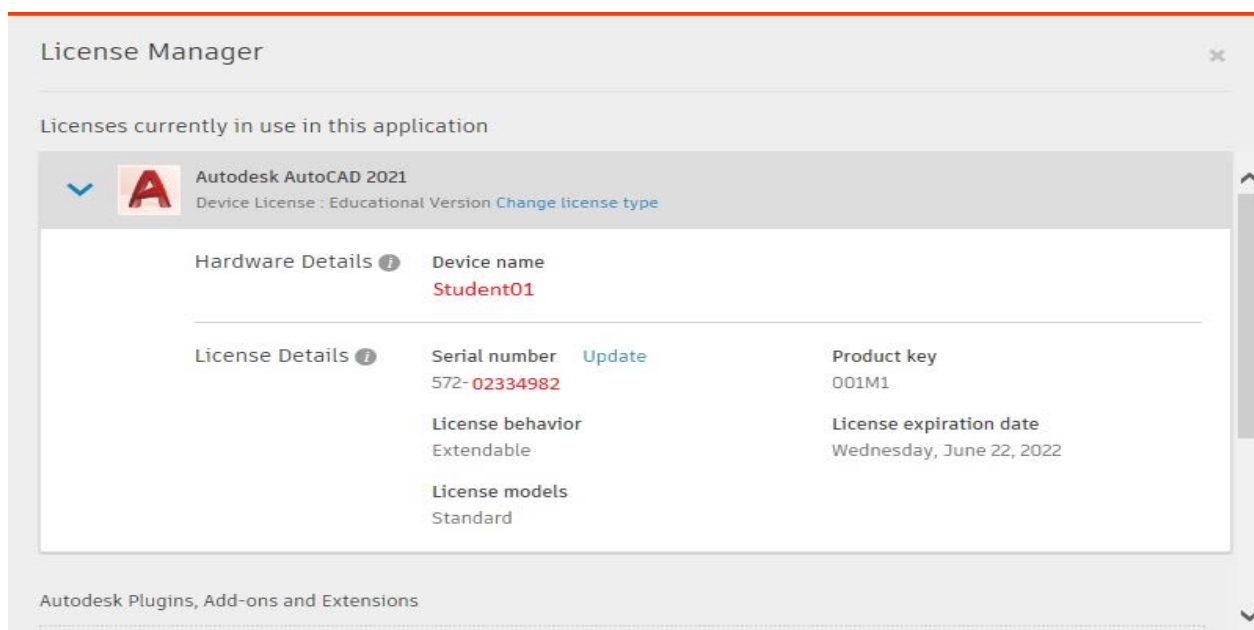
License Manager

×

Licenses currently in use in this application

A

Autodesk AutoCAD 2021
Device License : Educational Version Change license type

Hardware Details
Device name
Student01

License Details
Serial number Update
572-02334982

Product key
001M1

License behavior
Extendable

License expiration date
Wednesday, June 22, 2022

License models
Standard

Autodesk Plugins, Add-ons and Extensions